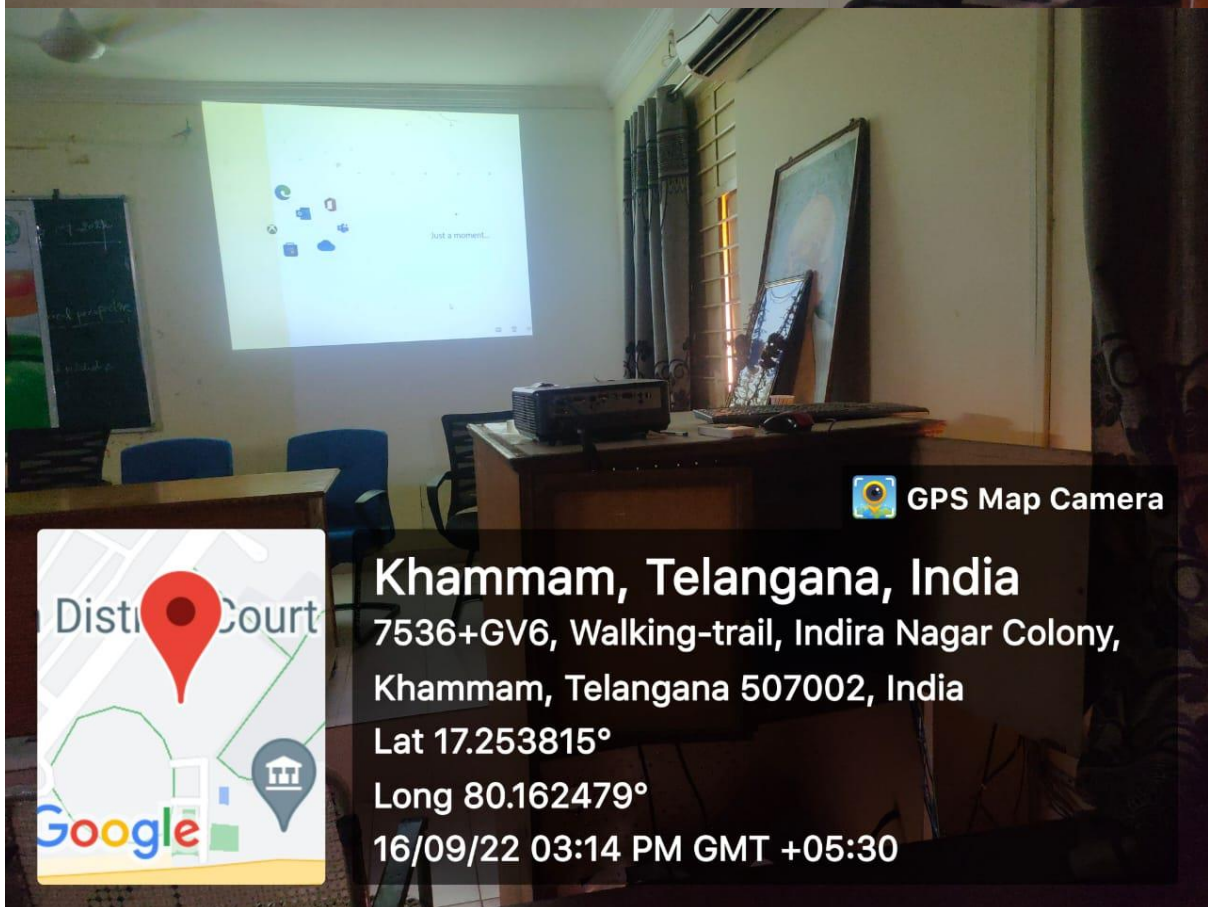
Just a moment...

GPS Map Camera

Distr Court

Google

Khammam, Telangana, India
7536+GV6, Walking-trail, Indira Nagar Colony, Khammam, Telangana 507002, India
Lat 17.253815°
Long 80.162479°
16/09/22 03:14 PM GMT +05:30